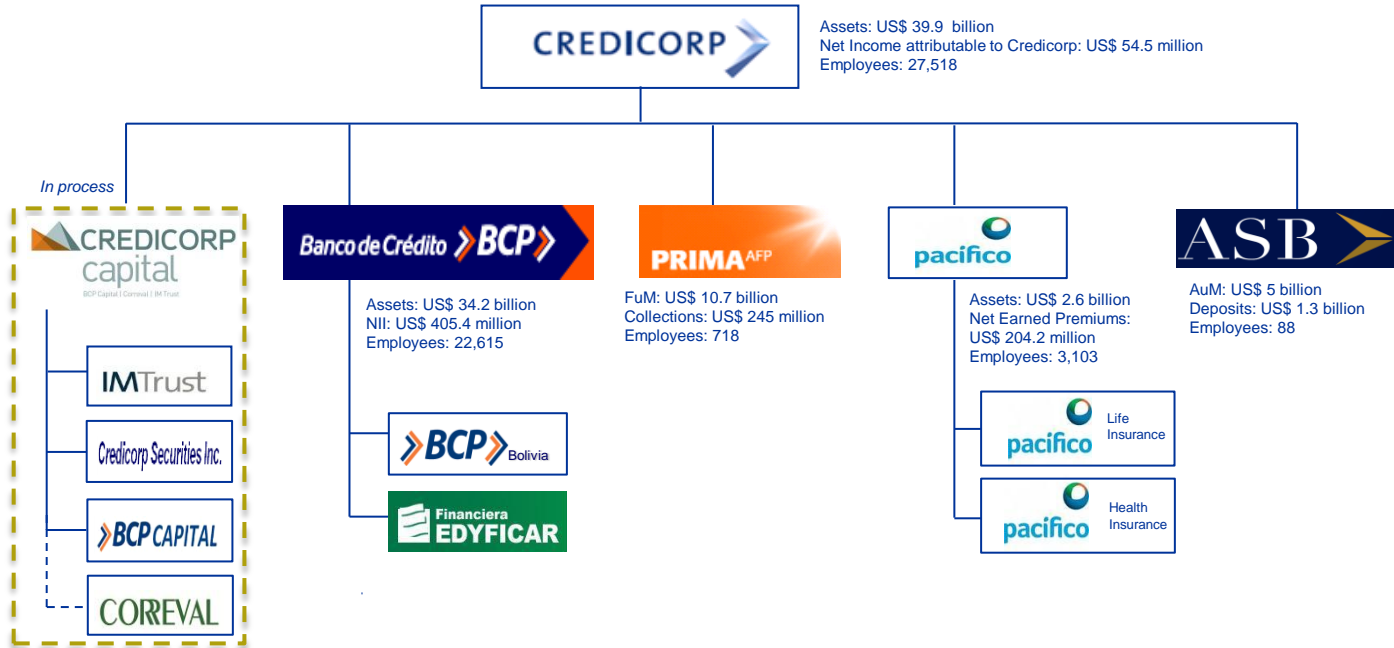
CREDICORP

Assets: US$ 39.9 billion
Net Income attributable to Credicorp: US$ 54.5 million
Employees: 27,518

In process

CREDICORP capital
BCP Capital | Correval | IM Trust

IMTrust

Credicorp Securities Inc.

BCP CAPITAL

CORREVAL

Banco de Crédito BCP

Assets: US$ 34.2 billion
NII: US$ 405.4 million
Employees: 22,615

BCP Bolivia

Financiera EDYFICAR

PRIMA AFP

FuM: US$ 10.7 billion
Collections: US$ 245 million
Employees: 718

pacifico

Assets: US$ 2.6 billion
Net Earned Premiums: US$ 204.2 million
Employees: 3,103

pacifico Life Insurance

pacifico Health Insurance

ASB

AuM: US$ 5 billion
Deposits: US$ 1.3 billion
Employees: 88